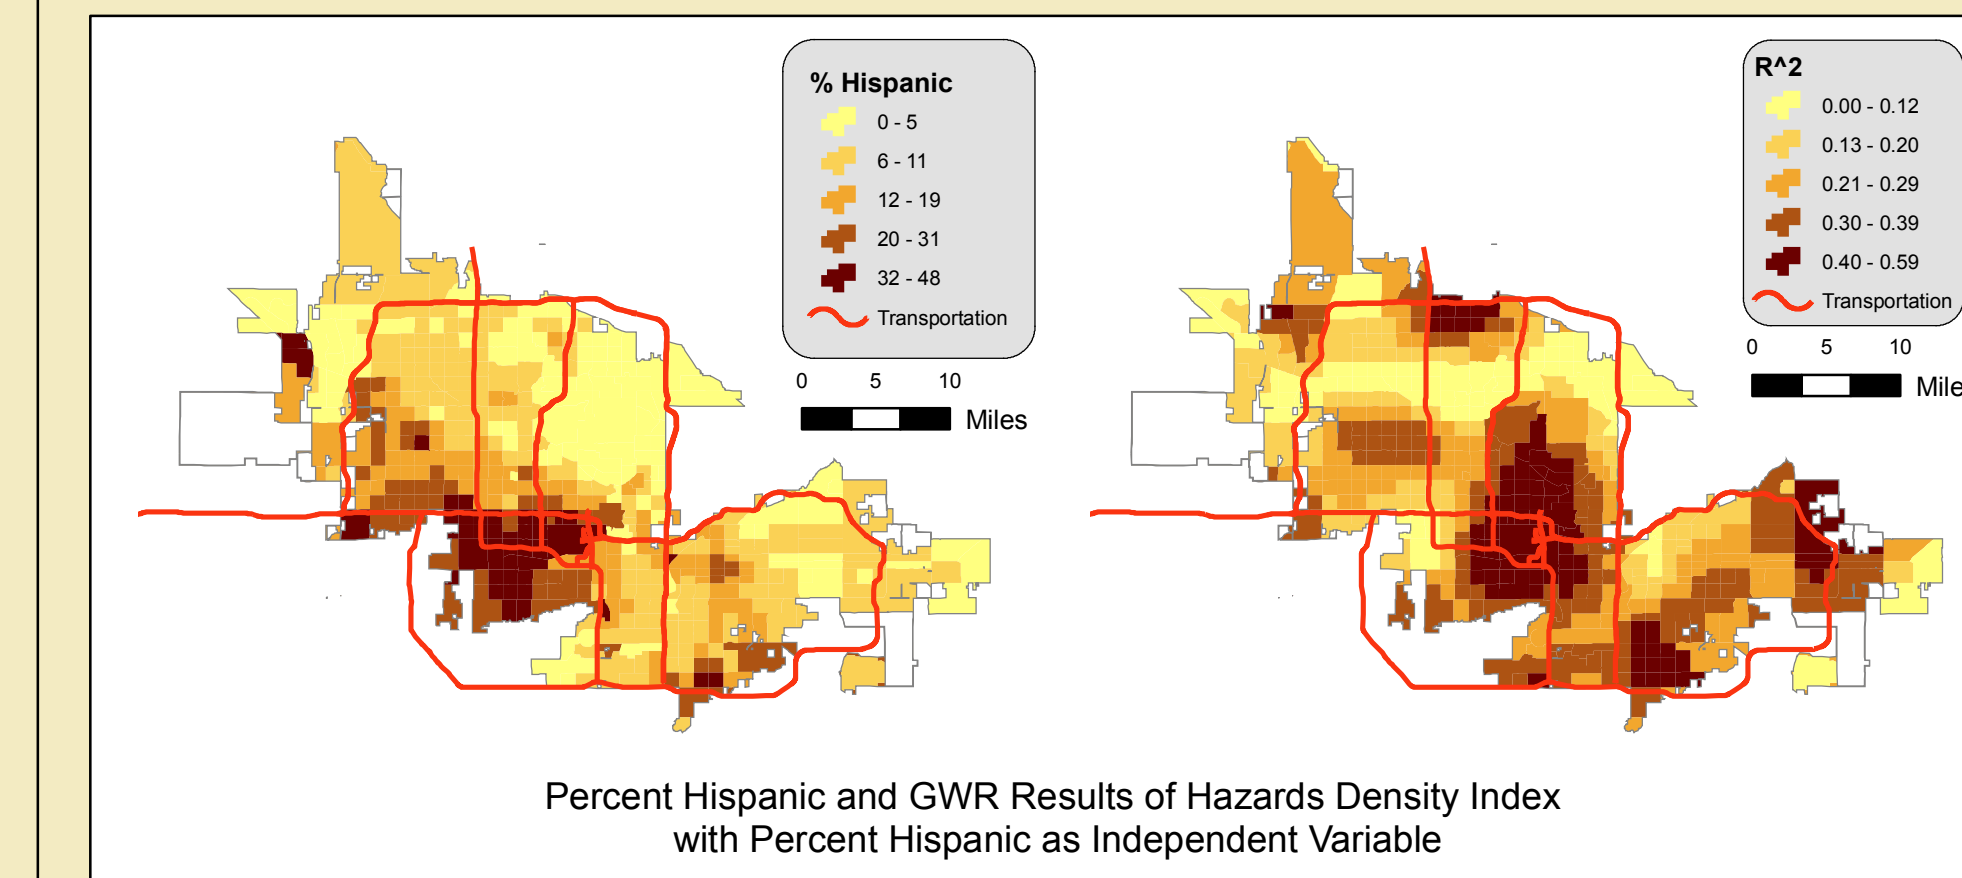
% Hispanic
0 - 5
6 - 11
12 - 19
20 - 31
32 - 48
Transportation

0 5 10
Miles

R^2
0.00 - 0.12
0.13 - 0.20
0.21 - 0.29
0.30 - 0.39
0.40 - 0.59
Transportation

0 5 10
Mile

Percent Hispanic and GWR Results of Hazards Density Index with Percent Hispanic as Independent Variable